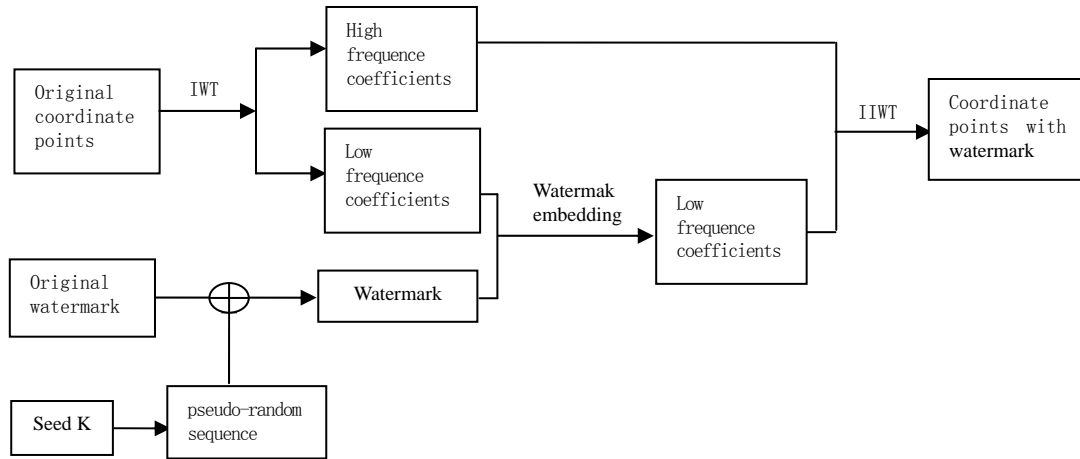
Original coordinate points

IWT

High frequence coefficients

Low frequence coefficients

Original watermark

Watermark

Watermak embedding

Low frequence coefficients

IIWT

Coordinate points with watermark

Seed K

pseudo-random sequence